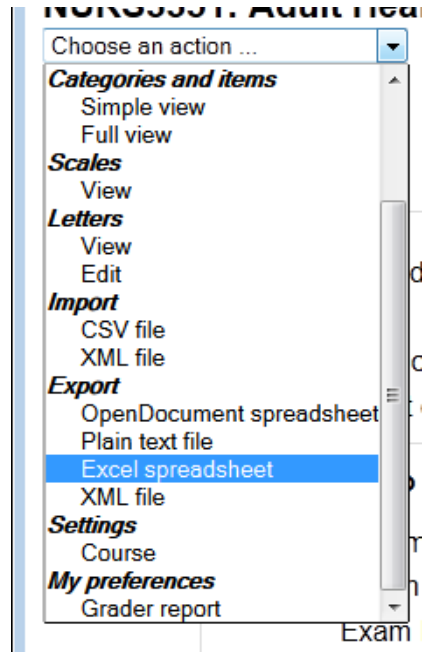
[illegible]: Adult Hea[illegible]

Choose an action ...

Categories and items
Simple view
Full view
Scales
View
Letters
View
Edit
Import
CSV file
XML file
Export
OpenDocument spreadsheet
Plain text file
Excel spreadsheet
XML file
Settings
Course
My preferences
Grader report

Exam